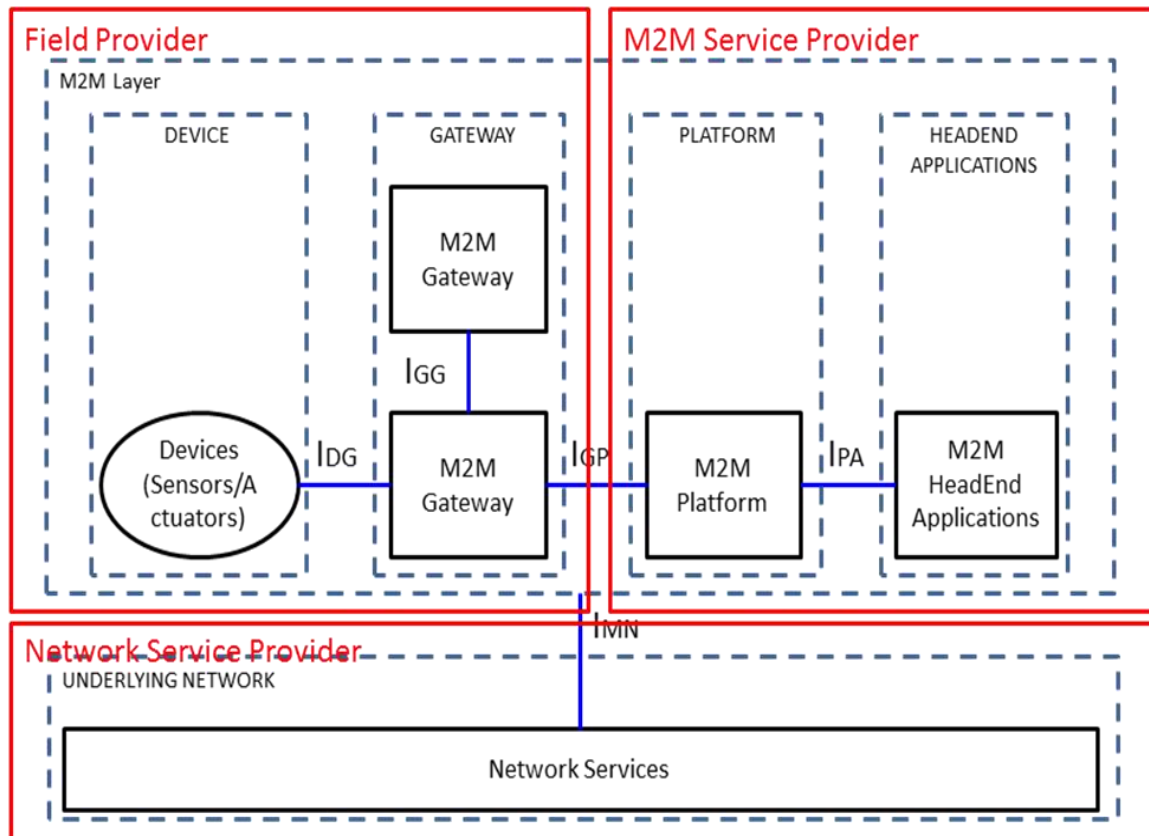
Field Provider

M2M Service Provider

M2M Layer

DEVICE

GATEWAY

PLATFORM

HEADEND APPLICATIONS

M2M Gateway

$I_{GG}$

Devices (Sensors/A ctuators)

$I_{DG}$

M2M Gateway

$I_{GP}$

M2M Platform

$I_{PA}$

M2M HeadEnd Applications

$I_{MN}$

Network Service Provider

UNDERLYING NETWORK

Network Services